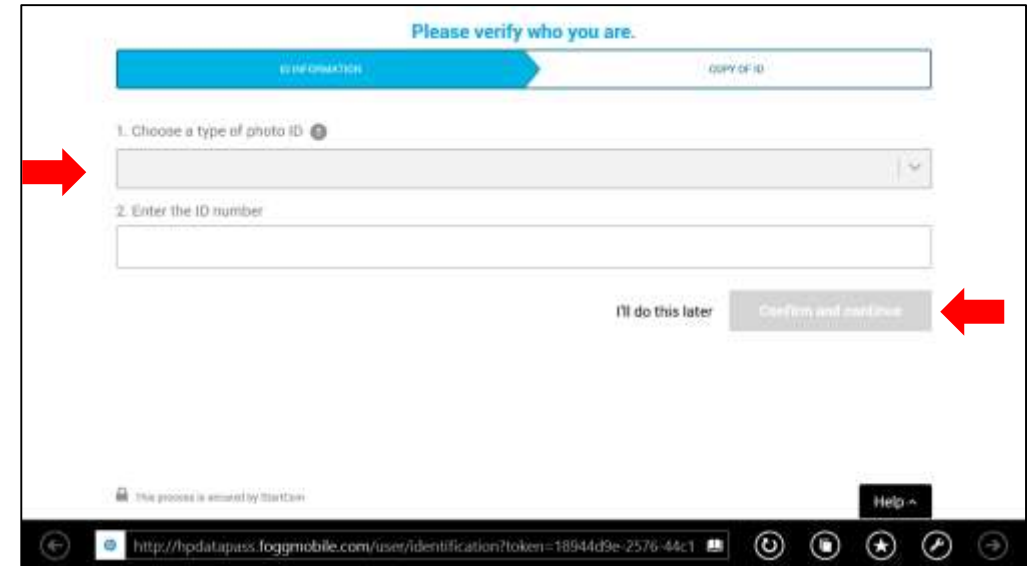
Please verify who you are.

ID INFORMATION

COPY OF ID

1. Choose a type of photo ID

2. Enter the ID number

I'll do this later

Confirm and continue

This process is secured by StartCom

Help ^

http://hpdatapass.foggmobile.com/user/identification?token=18944d9e-2576-44c1